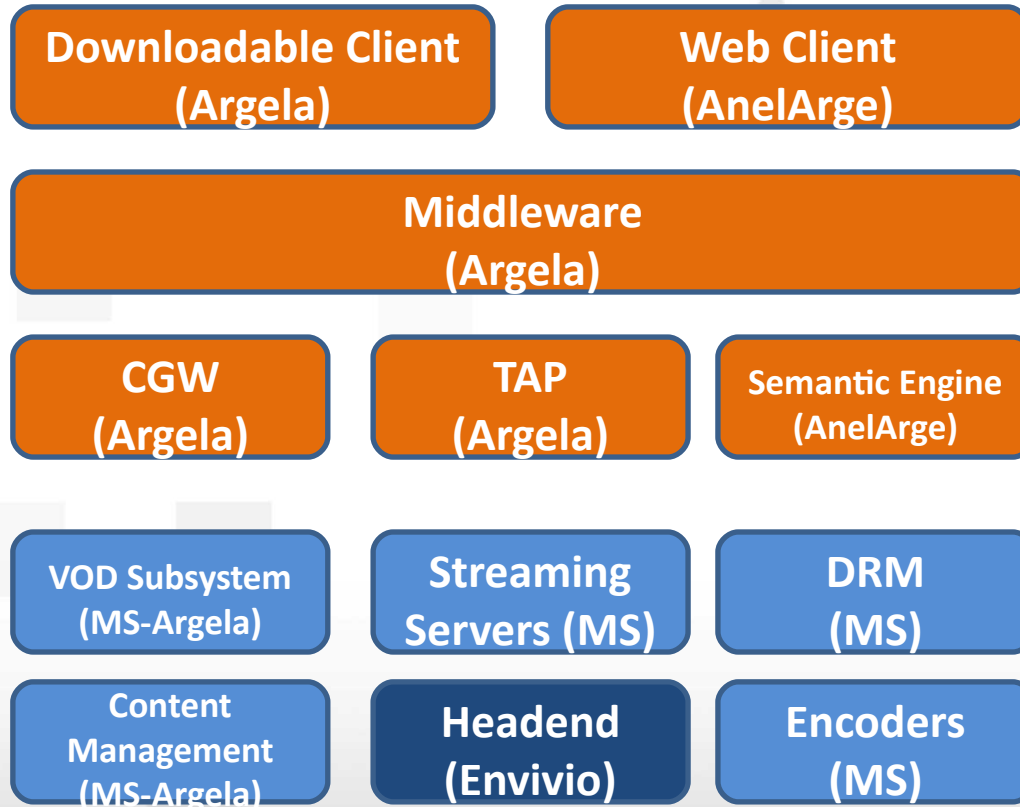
Downloadable Client (Argela)

Web Client (AnelArge)

Middleware (Argela)

CGW (Argela)

TAP (Argela)

Semantic Engine (AnelArge)

VOD Subsystem (MS-Argela)

Streaming Servers (MS)

DRM (MS)

Content Management (MS-Argela)

Headend (Envivio)

Encoders (MS)